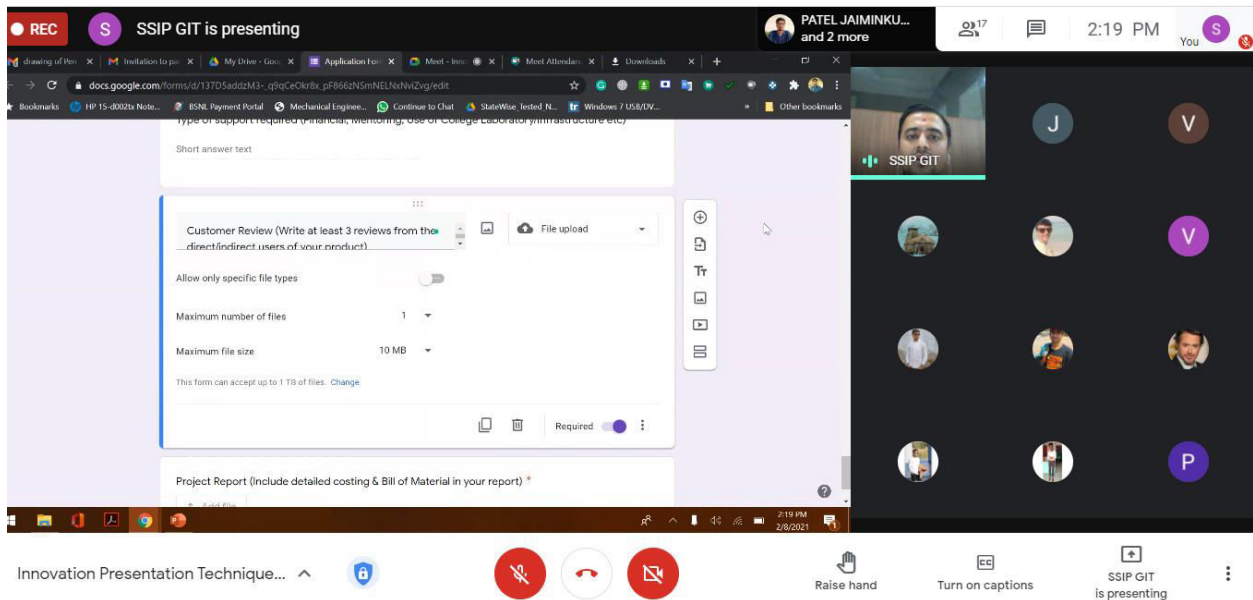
REC
S SSIP GIT is presenting
PATEL JAIMINKU... and 2 more
17
2:19 PM
You S

drawing of Pen ×
Invitation to par ×
My Drive - Goo ×
Application For ×
Meet - Inno ×
Meet Attendan ×
Downloads ×
+
docs.google.com/forms/d/137D5addzM3-_q9qCeOkr8x_pF866zNSmNELNxNviZvg/edit
Bookmarks
HP 15-d002tx Note...
BSNL Payment Portal
Mechanical Enginee...
Continue to Chat
StateWise_tested_N...
Windows 7 USB/DV...
Other bookmarks

Type of support required (Financial, Mentoring, Use of College Laboratory/Infrastructure etc)
Short answer text

Customer Review (Write at least 3 reviews from the direct/indirect users of your product)
File upload
Allow only specific file types
Maximum number of files 1
Maximum file size 10 MB
This form can accept up to 1 TB of files. Change
Required

Project Report (Include detailed costing & Bill of Material in your report) *
Add file

2:19 PM
2/8/2021

SSIP GIT
J
V
V
P

Innovation Presentation Technique...
Raise hand
Turn on captions
SSIP GIT is presenting